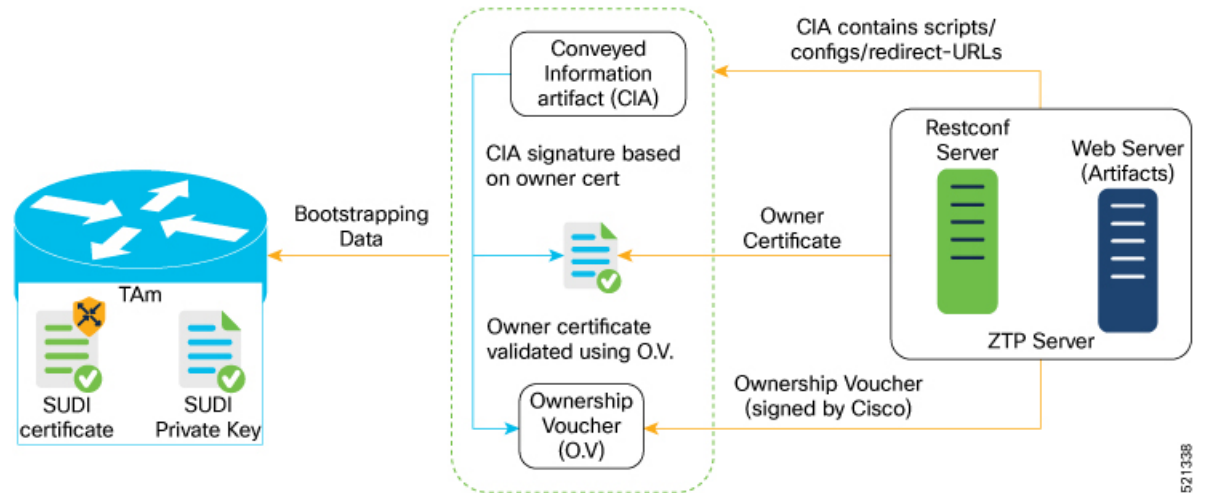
TAm

SUDI certificate

SUDI Private Key

Bootstrapping Data

Conveyed Information artifact (CIA)

CIA signature based on owner cert

Owner certificate validated using O.V.

Ownership Voucher (O.V)

CIA contains scripts/ configs/redirect-URLs

Owner Certificate

Ownership Voucher (signed by Cisco)

Restconf Server

Web Server (Artifacts)

ZTP Server

521338